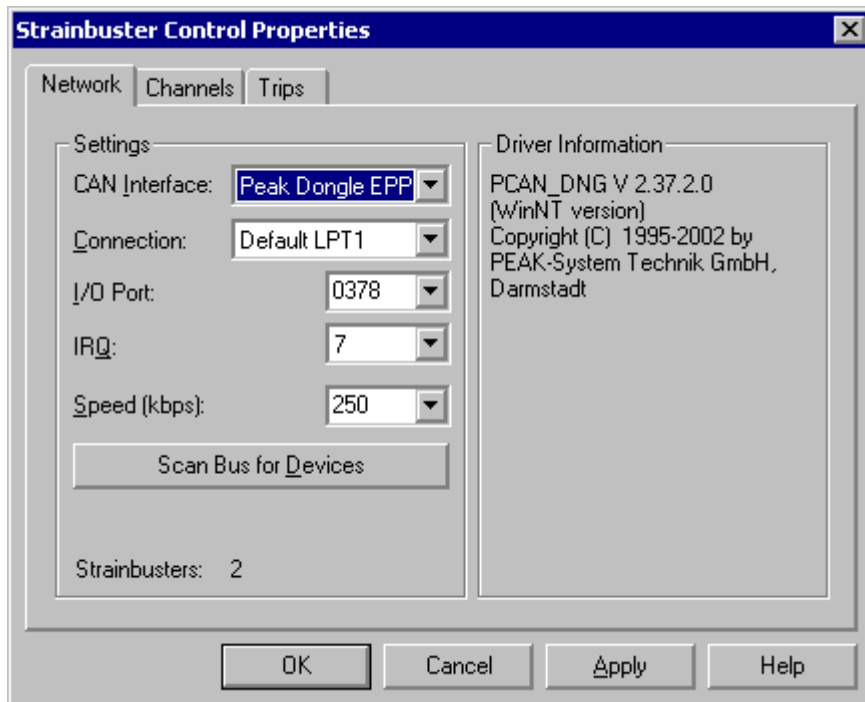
Strainbuster Control Properties

Network | Channels | Trips

Settings

CAN Interface: Peak Dongle EPP

Connection: Default LPT1

I/O Port: 0378

IRQ: 7

Speed (kbps): 250

Scan Bus for Devices

Strainbusters: 2

Driver Information

PCAN_DNG V 2.37.2.0
(WinNT version)
Copyright (C) 1995-2002 by
PEAK-System Technik GmbH,
Darmstadt

OK | Cancel | Apply | Help